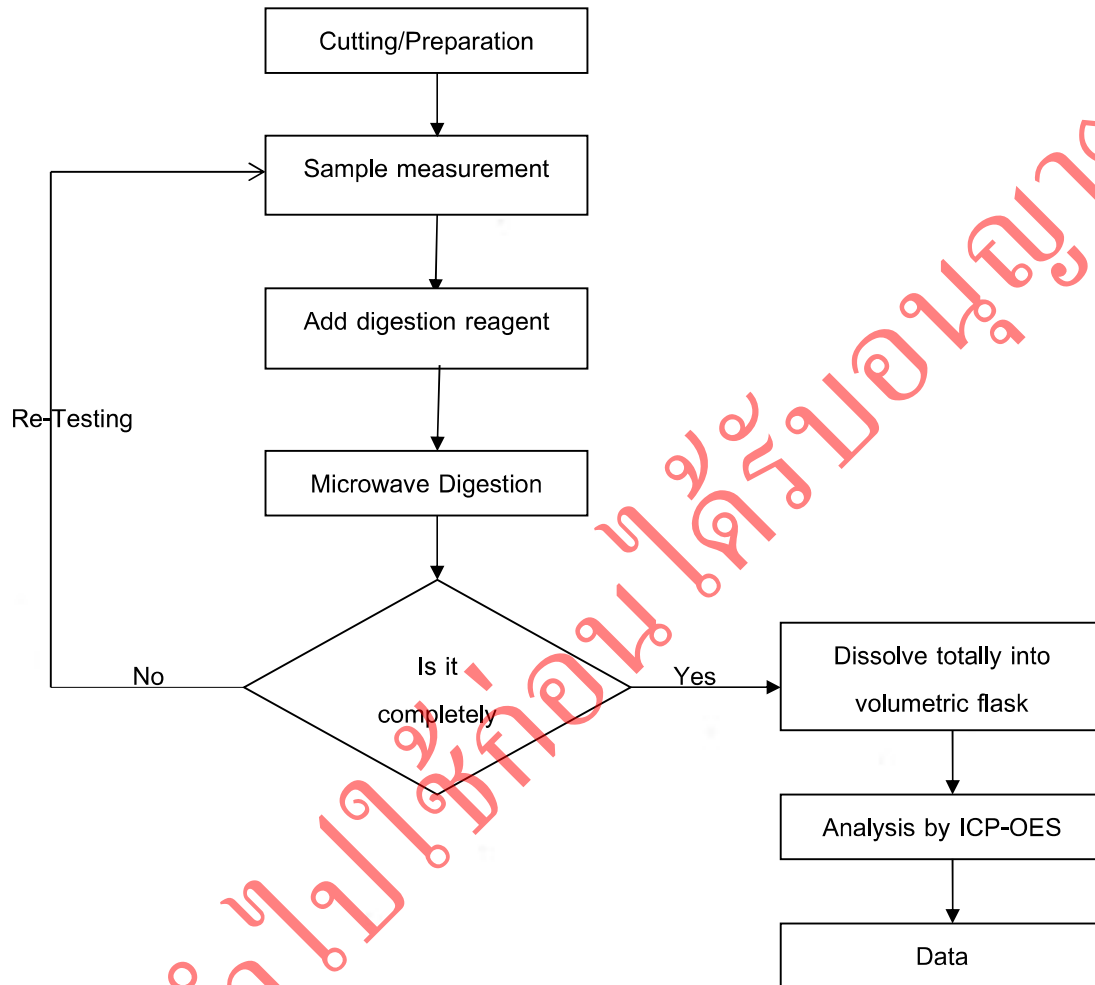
Cutting/Preparation

Sample measurement

Add digestion reagent

Re-Testing

Microwave Digestion

No

Is it completely

Yes

Dissolve totally into volumetric flask

Analysis by ICP-OES

Data

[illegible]ไปใช้ก่อนได้รับอนุญา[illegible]